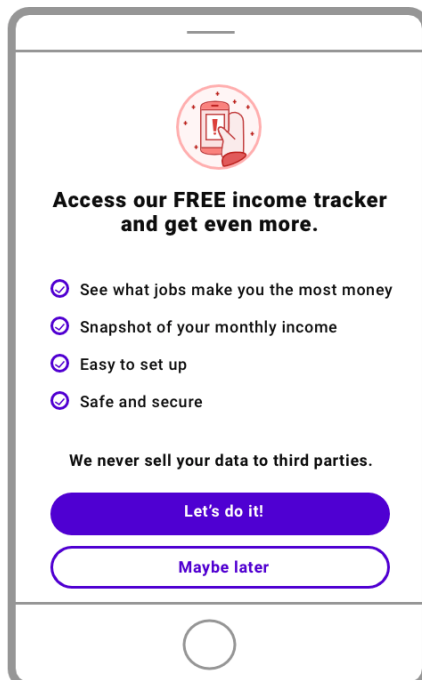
Access our FREE income tracker and get even more.

See what jobs make you the most money

Snapshot of your monthly income

Easy to set up

Safe and secure

We never sell your data to third parties.

Let’s do it!

Maybe later